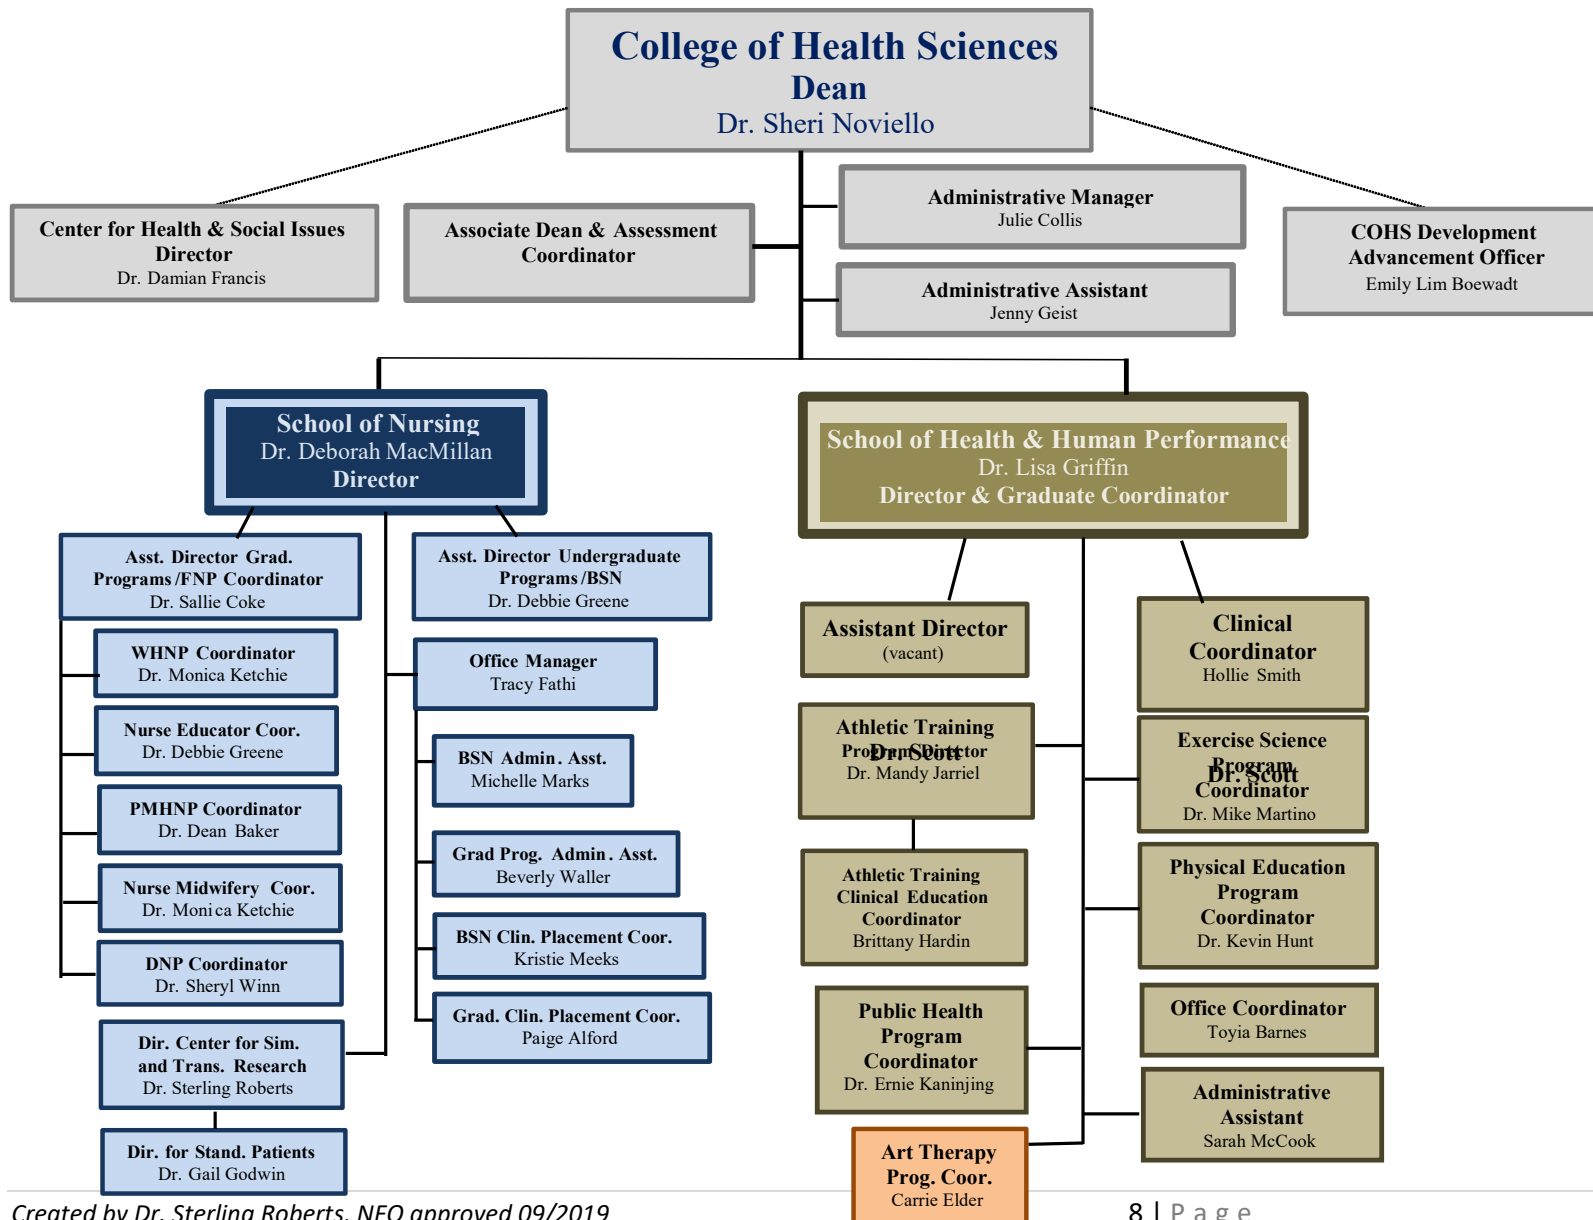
College of Health Sciences
Dean
Dr. Sheri Noviello

Center for Health & Social Issues Director
Dr. Damian Francis

Associate Dean & Assessment Coordinator

Administrative Manager
Julie Collis

Administrative Assistant
Jenny Geist

COHS Development Advancement Officer
Emily Lim Boewadt

School of Nursing
Dr. Deborah MacMillan
Director

Asst. Director Grad. Programs /FNP Coordinator
Dr. Sallie Coke

WHNP Coordinator
Dr. Monica Ketchie

Nurse Educator Coor.
Dr. Debbie Greene

PMHNP Coordinator
Dr. Dean Baker

Nurse Midwifery Coor.
Dr. Monica Ketchie

DNP Coordinator
Dr. Sheryl Winn

Dir. Center for Sim. and Trans. Research
Dr. Sterling Roberts

Dir. for Stand. Patients
Dr. Gail Godwin

Asst. Director Undergraduate Programs /BSN
Dr. Debbie Greene

Office Manager
Tracy Fathi

BSN Admin. Asst.
Michelle Marks

Grad Prog. Admin. Asst.
Beverly Waller

BSN Clin. Placement Coor.
Kristie Meeks

Grad. Clin. Placement Coor.
Paige Alford

School of Health & Human Performance
Dr. Lisa Griffin
Director & Graduate Coordinator

Assistant Director
(vacant)

Athletic Training Program Director
Dr. Scott
Dr. Mandy Jarriel

Athletic Training Clinical Education Coordinator
Brittany Hardin

Public Health Program Coordinator
Dr. Ernie Kaninjing

Art Therapy Prog. Coor.
Carrie Elder

Clinical Coordinator
Hollie Smith

Exercise Science Program Coordinator
Dr. Scott
Dr. Mike Martino

Physical Education Program Coordinator
Dr. Kevin Hunt

Office Coordinator
Toyia Barnes

Administrative Assistant
Sarah McCook

Created by Dr. Sterling Roberts, NFO approved 09/2019

8 | P a g e